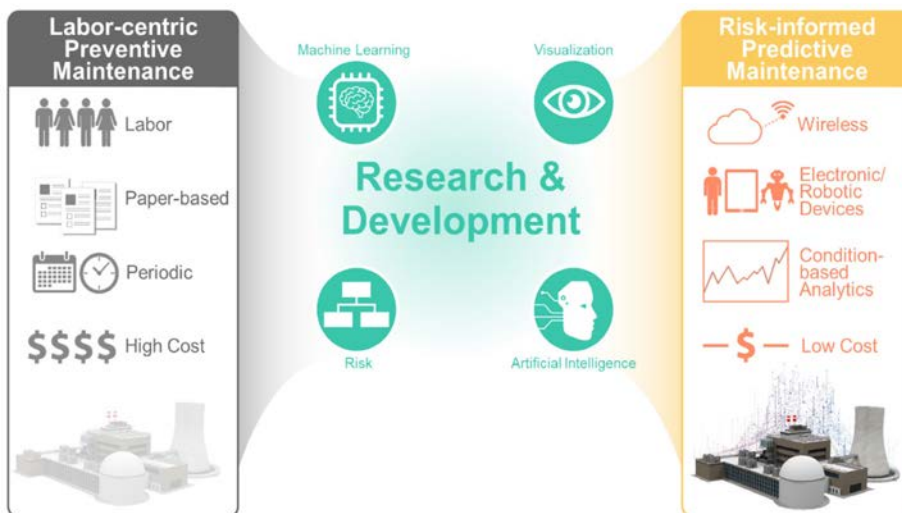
Labor-centric Preventive Maintenance

Labor

Paper-based

Periodic

$$$$ High Cost

Machine Learning

Visualization

Research & Development

Risk

Artificial Intelligence

Risk-informed Predictive Maintenance

Wireless

Electronic/ Robotic Devices

Condition-based Analytics

— $ — Low Cost